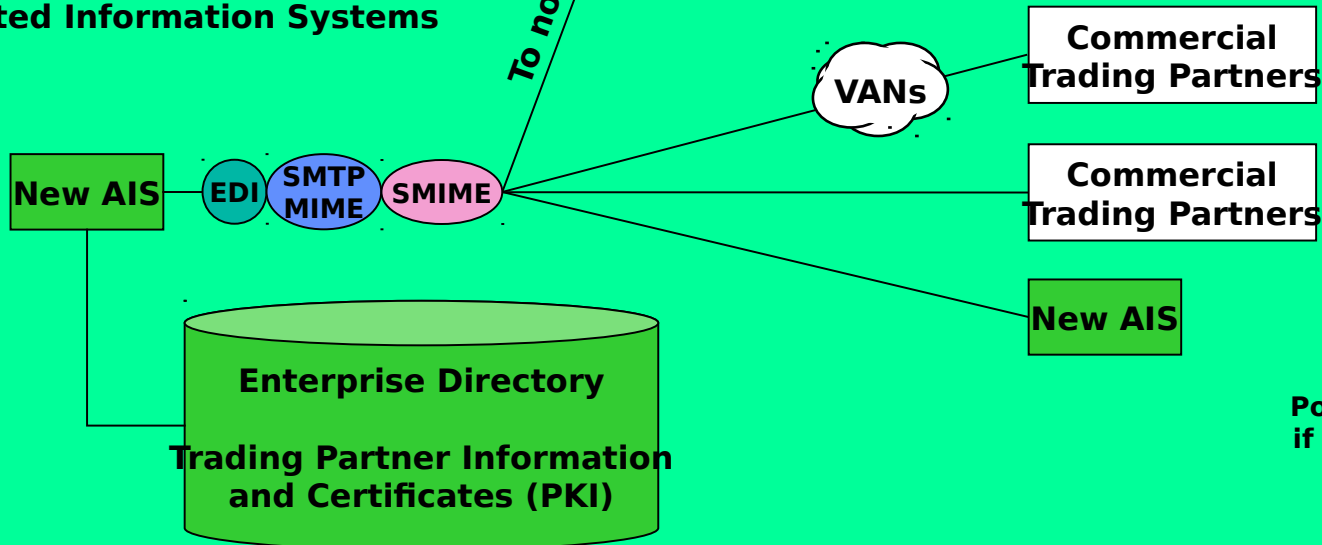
ted Information Systems

To no

New AIS

EDI

SMTP MIME

SMIME

VANs

Commercial Trading Partners

Commercial Trading Partners

New AIS

Enterprise Directory

Trading Partner Information and Certificates (PKI)

Po
if